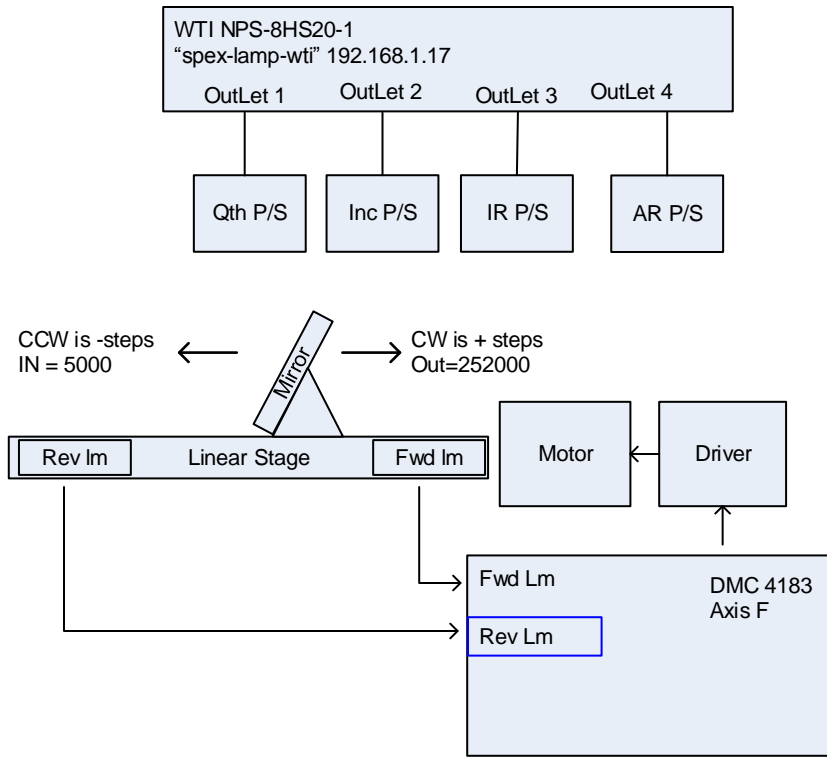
WTI NPS-8HS20-1
“spex-lamp-wti” 192.168.1.17

OutLet 1 OutLet 2 OutLet 3 OutLet 4

Qth P/S Inc P/S IR P/S AR P/S

CCW is -steps
IN = 5000

Mirror

CW is + steps
Out=252000

Rev lm Linear Stage Fwd lm

Motor Driver

Fwd Lm
Rev Lm

DMC 4183
Axis F